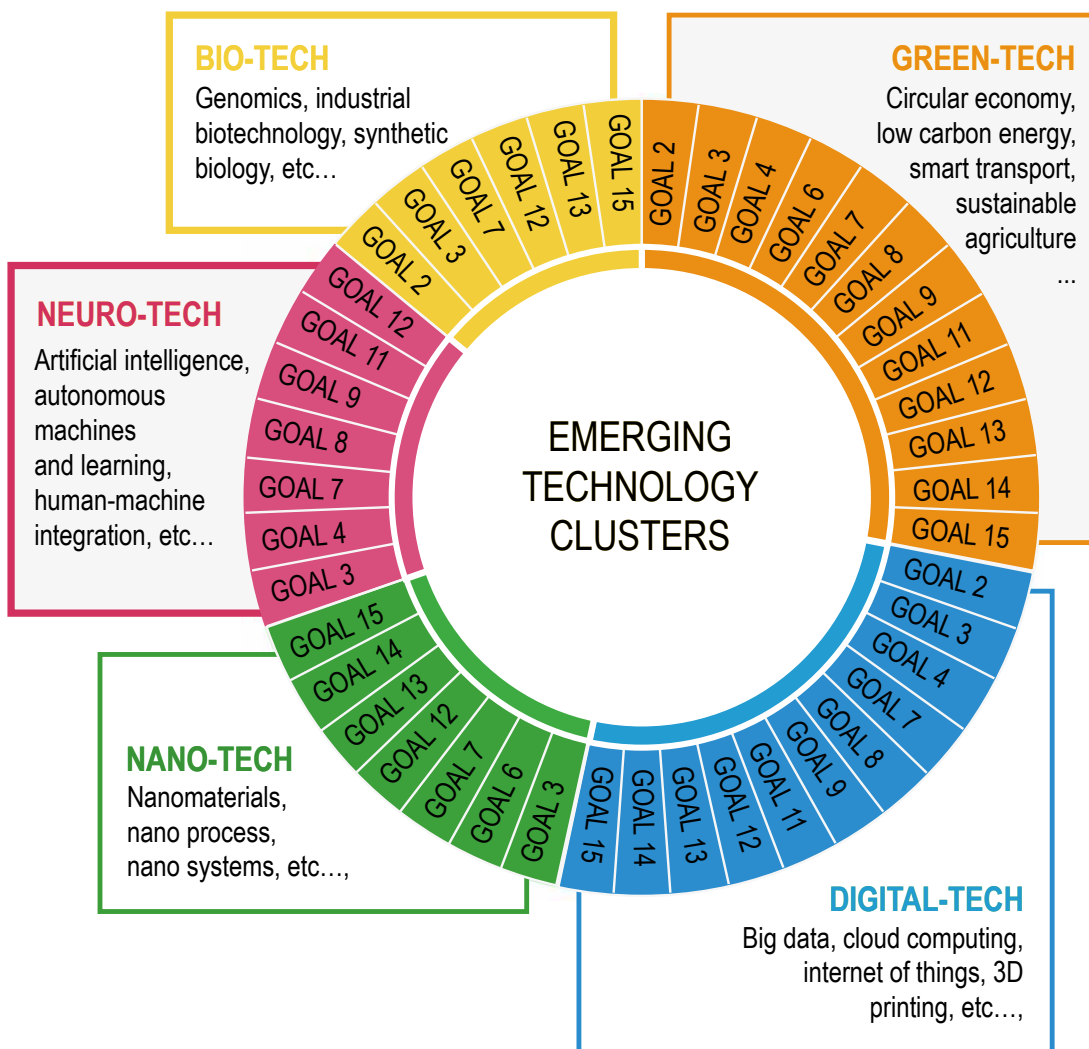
BIO-TECH
Genomics, industrial biotechnology, synthetic biology, etc…

GREEN-TECH
Circular economy, low carbon energy, smart transport, sustainable agriculture
...

NEURO-TECH
Artificial intelligence, autonomous machines and learning, human-machine integration, etc…

EMERGING TECHNOLOGY CLUSTERS

GOAL 2
GOAL 3
GOAL 7
GOAL 12
GOAL 13
GOAL 15

GOAL 2
GOAL 3
GOAL 4
GOAL 6
GOAL 7
GOAL 8
GOAL 9
GOAL 11
GOAL 12
GOAL 13
GOAL 14
GOAL 15

GOAL 2
GOAL 3
GOAL 4
GOAL 7
GOAL 8
GOAL 9
GOAL 11
GOAL 12
GOAL 13
GOAL 14
GOAL 15

GOAL 3
GOAL 6
GOAL 7
GOAL 12
GOAL 13
GOAL 14
GOAL 15

GOAL 3
GOAL 4
GOAL 7
GOAL 8
GOAL 9
GOAL 11
GOAL 12

NANO-TECH
Nanomaterials, nano process, nano systems, etc…,

DIGITAL-TECH
Big data, cloud computing, internet of things, 3D printing, etc…,